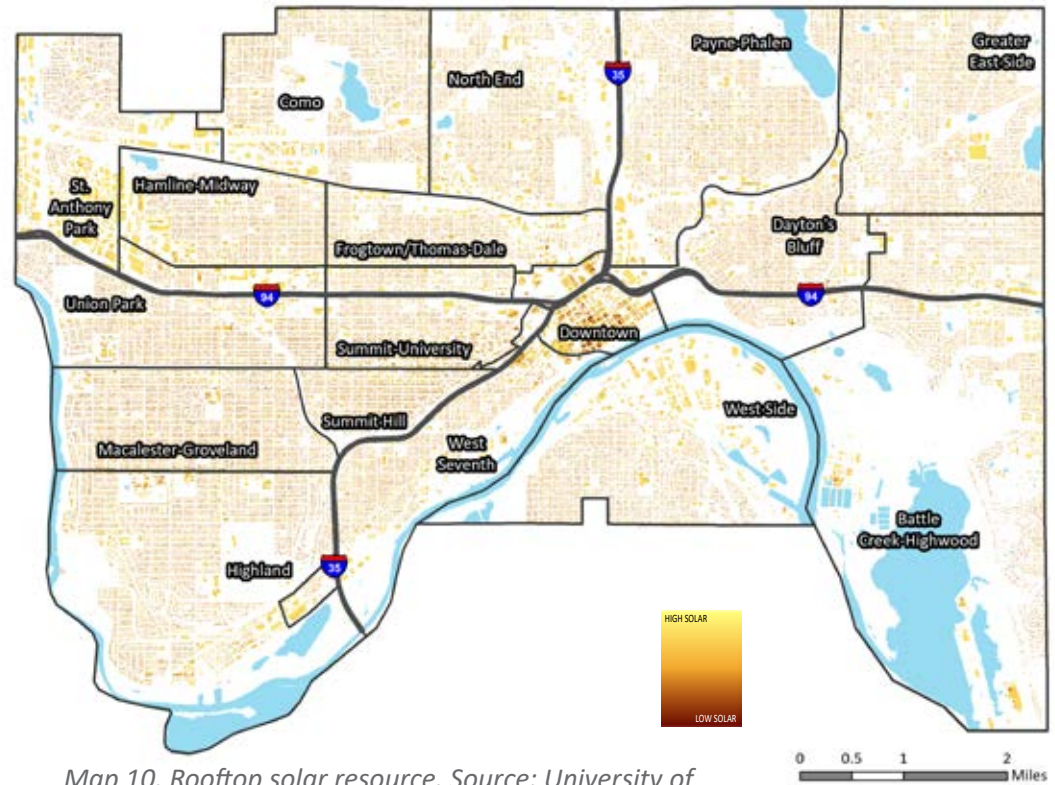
Payne-Phalen
Greater East Side
North End
35
Como
St. Anthony Park
Hamline-Midway
Dayton's Bluff
Frogtown/Thomas-Dale
Union Park
94
94
Downtown
Summit-University
West Side
Summit-Hill
West Seventh
Macalester-Groveland
Battle Creek-Highwood
Highland
35
HIGH SOLAR
LOW SOLAR
0 0.5 1 2 Miles
Map 10. Rooftop solar resource. Source: University of